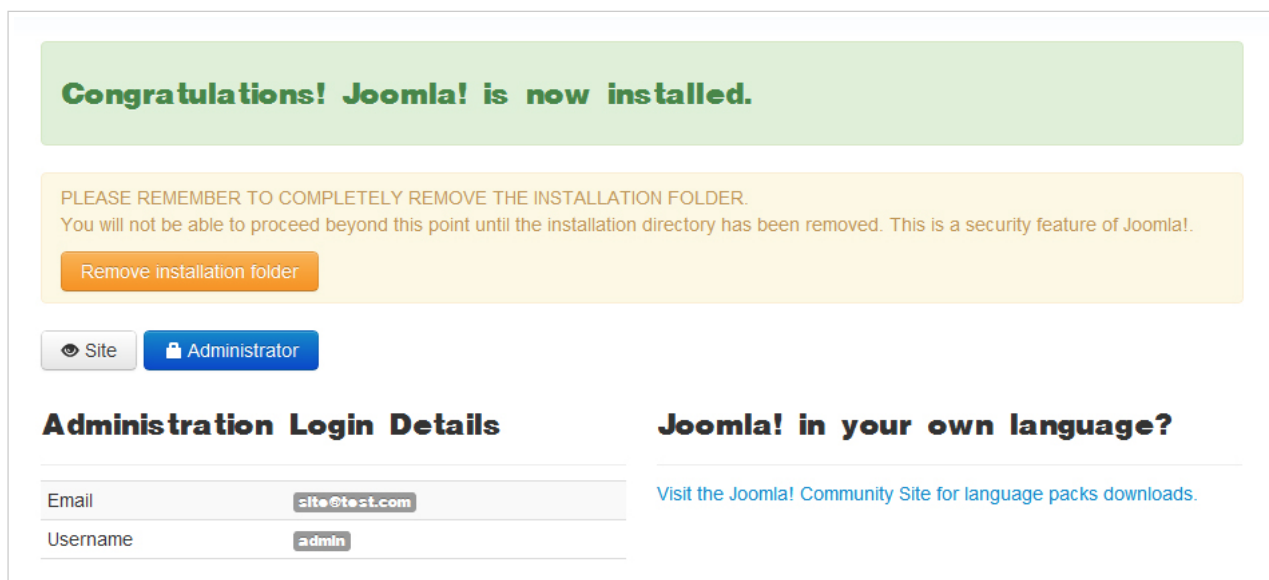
Congratulations! Joomla! is now installed.

PLEASE REMEMBER TO COMPLETELY REMOVE THE INSTALLATION FOLDER.
You will not be able to proceed beyond this point until the installation directory has been removed. This is a security feature of Joomla!.

Remove installation folder

Site Administrator

Administration Login Details

| | |
|---|---|
| Email | site@test.com |
| Username | admin |

Joomla! in your own language?

Visit the Joomla! Community Site for language packs downloads.